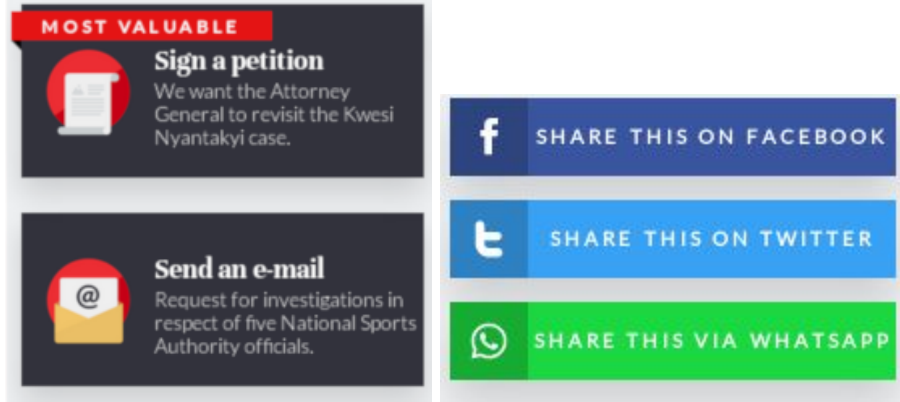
MOST VALUABLE

Sign a petition
We want the Attorney General to revisit the Kwesi Nyantakyi case.

Send an e-mail
Request for investigations in respect of five National Sports Authority officials.

SHARE THIS ON FACEBOOK

SHARE THIS ON TWITTER

SHARE THIS VIA WHATSAPP